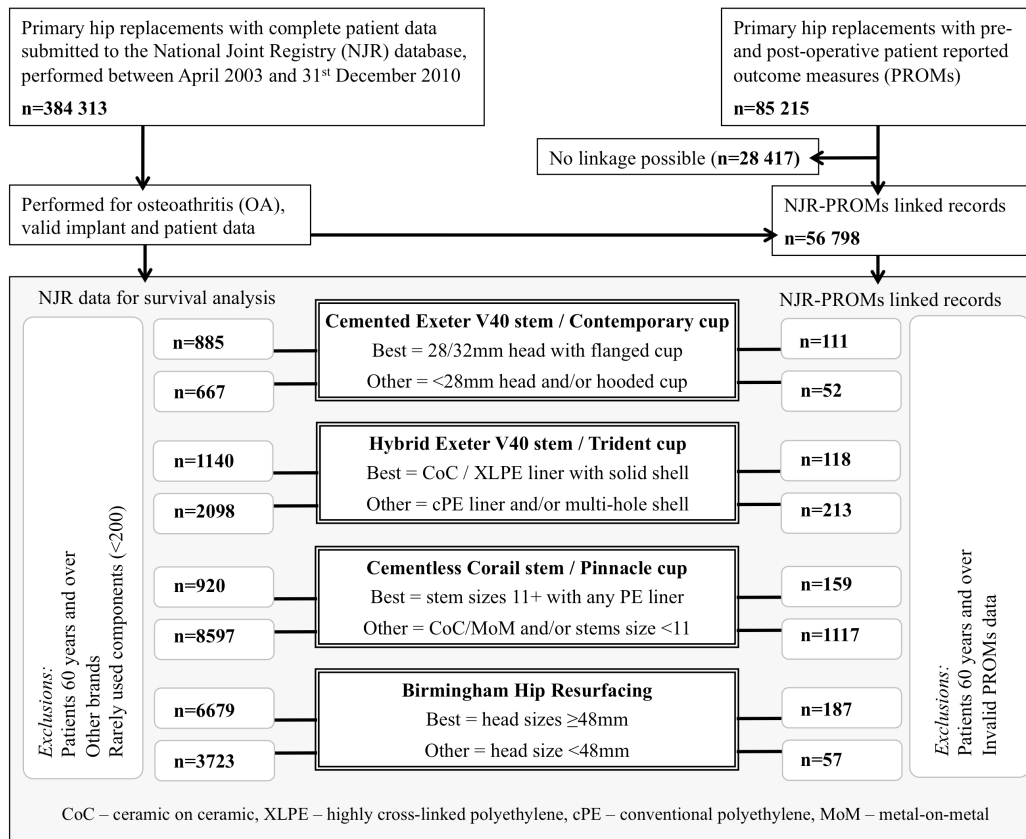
Primary hip replacements with complete patient data submitted to the National Joint Registry (NJR) database, performed between April 2003 and 31$^{st}$ December 2010

**n=384 313**

Primary hip replacements with pre- and post-operative patient reported outcome measures (PROMs)

**n=85 215**

No linkage possible (**n=28 417**)

Performed for osteoathritis (OA), valid implant and patient data

NJR-PROMs linked records

**n=56 798**

NJR data for survival analysis

NJR-PROMs linked records

*Exclusions:*
Patients 60 years and over
Other brands
Rarely used components (<200)

**Cemented Exeter V40 stem / Contemporary cup**
Best = 28/32mm head with flanged cup
Other = <28mm head and/or hooded cup

**n=885**
**n=667**
**n=111**
**n=52**

**Hybrid Exeter V40 stem / Trident cup**
Best = CoC / XLPE liner with solid shell
Other = cPE liner and/or multi-hole shell

**n=1140**
**n=2098**
**n=118**
**n=213**

**Cementless Corail stem / Pinnacle cup**
Best = stem sizes 11+ with any PE liner
Other = CoC/MoM and/or stems size <11

**n=920**
**n=8597**
**n=159**
**n=1117**

**Birmingham Hip Resurfacing**
Best = head sizes ≥48mm
Other = head size <48mm

**n=6679**
**n=3723**
**n=187**
**n=57**

*Exclusions:*
Patients 60 years and over
Invalid PROMs data

CoC – ceramic on ceramic, XLPE – highly cross-linked polyethylene, cPE – conventional polyethylene, MoM – metal-on-metal